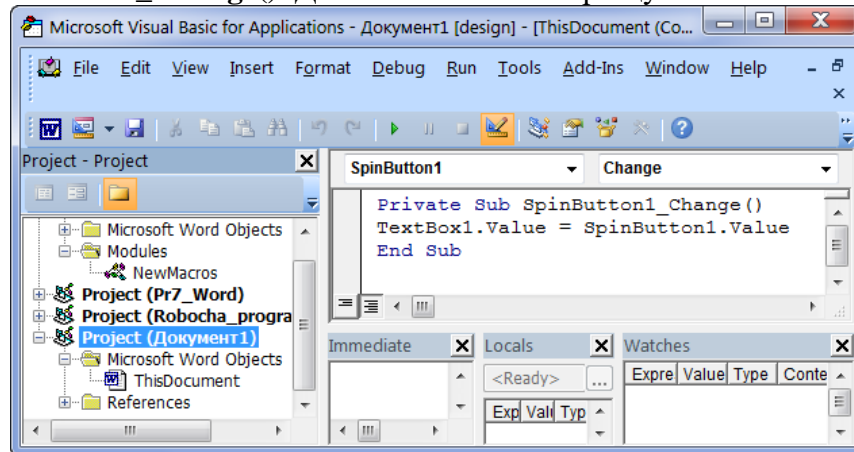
Microsoft Visual Basic for Applications - Документ1 [design] - [ThisDocument (Co...

File Edit View Insert Format Debug Run Tools Add-Ins Window Help

Project - Project

Microsoft Word Objects
Modules
NewMacros
Project (Pr7_Word)
Project (Robocha_progra
Project (Документ1)
Microsoft Word Objects
ThisDocument
References

SpinButton1
Change

Private Sub SpinButton1_Change()
TextBox1.Value = SpinButton1.Value
End Sub

Immediate
Locals
<Ready>
...
| Exp | Valu | Typ |
|---|---|---|

Watches
| Expre | Value | Type | Conte |
|---|---|---|---|